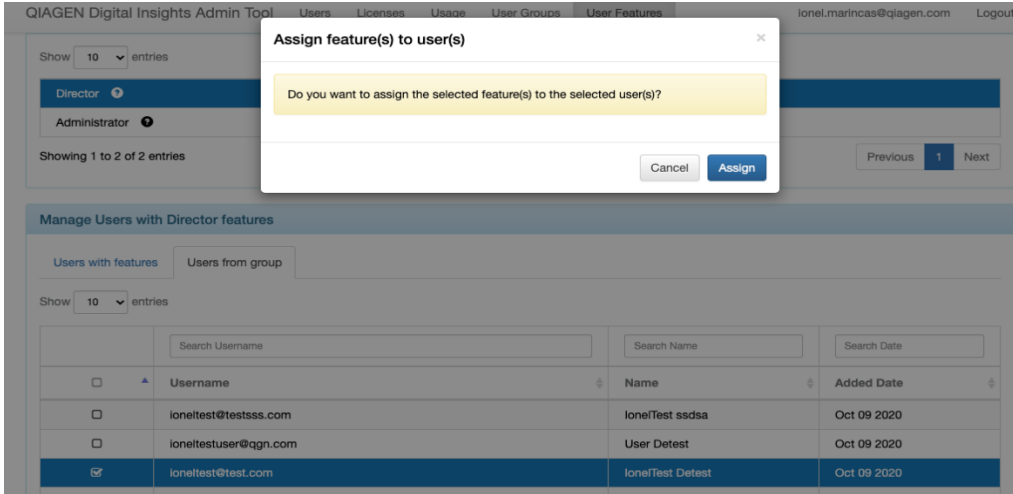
QIAGEN Digital Insights Admin Tool Users Licenses Usage User Groups User Features ionel.marincas@qiagen.com Logout

Show 10 entries

Director

Administrator

Showing 1 to 2 of 2 entries

Previous 1 Next

Assign feature(s) to user(s)

×

Do you want to assign the selected feature(s) to the selected user(s)?

Cancel Assign

Manage Users with Director features

Users with features Users from group

Show 10 entries

| | Search Username | Search Name | Search Date |
|---|---|---|---|
| ☐ | Username | Name | Added Date |
| ☐ | ioneltest@testsss.com | IonelTest ssdsa | Oct 09 2020 |
| ☐ | ioneltestuser@qgn.com | User Detest | Oct 09 2020 |
| ☑ | ioneltest@test.com | IonelTest Detest | Oct 09 2020 |